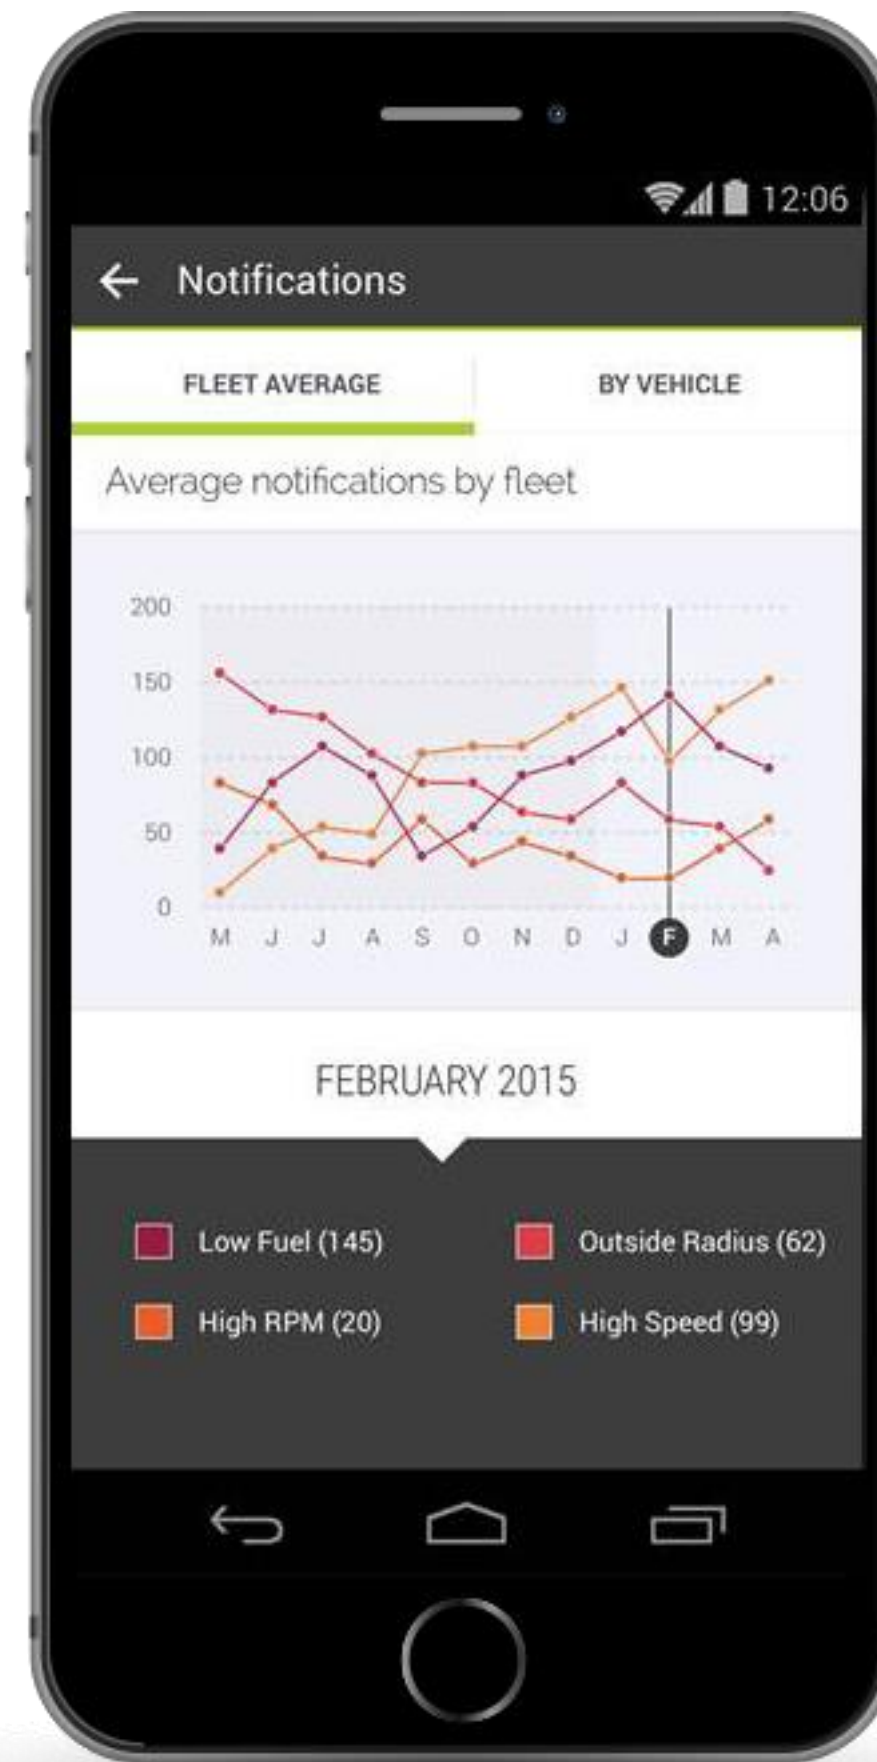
12:06

← Notifications

FLEET AVERAGE

BY VEHICLE

Average notifications by fleet

200
150
100
50
0

M J J A S O N D J F M A

FEBRUARY 2015

Low Fuel (145)

Outside Radius (62)

High RPM (20)

High Speed (99)